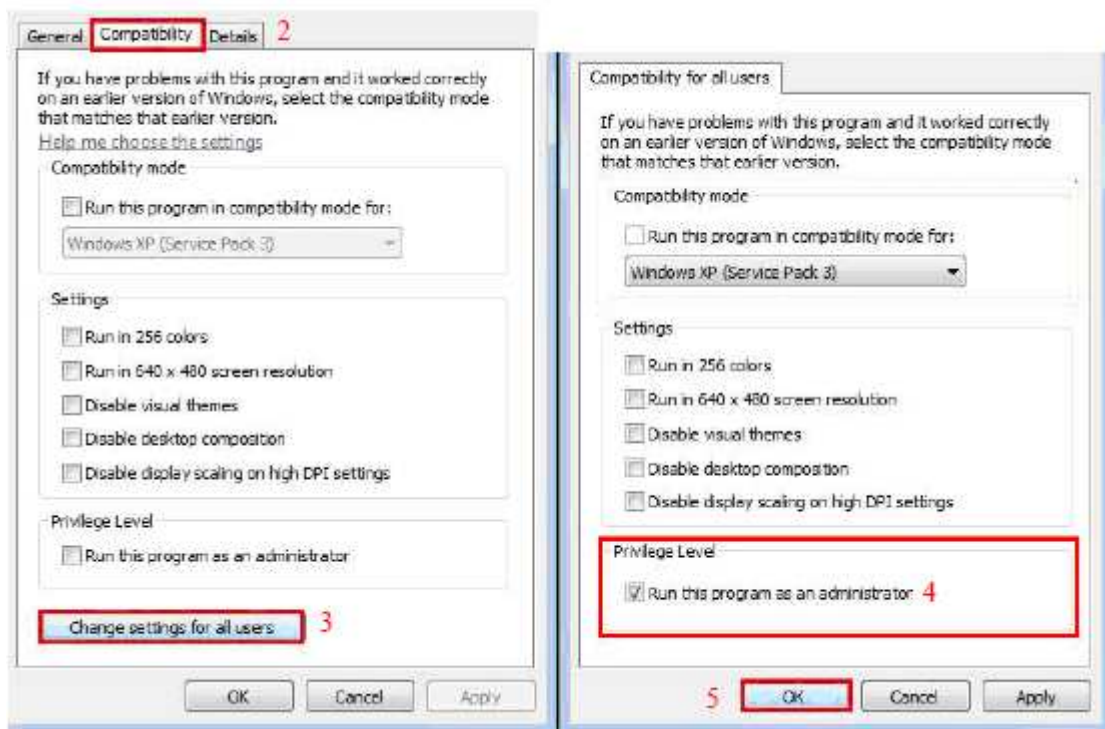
General Compatibility Details 2

If you have problems with this program and it worked correctly on an earlier version of Windows, select the compatibility mode that matches that earlier version.

Help me choose the settings

Compatibility mode

Run this program in compatibility mode for:

Windows XP (Service Pack 3)

Settings

Run in 256 colors

Run in 640 x 480 screen resolution

Disable visual themes

Disable desktop composition

Disable display scaling on high DPI settings

Privilege Level

Run this program as an administrator

Change settings for all users 3

OK Cancel Apply

Compatibility for all users

If you have problems with this program and it worked correctly on an earlier version of Windows, select the compatibility mode that matches that earlier version.

Compatibility mode

Run this program in compatibility mode for:

Windows XP (Service Pack 3)

Settings

Run in 256 colors

Run in 640 x 480 screen resolution

Disable visual themes

Disable desktop composition

Disable display scaling on high DPI settings

Privilege Level

Run this program as an administrator 4

5 OK Cancel Apply